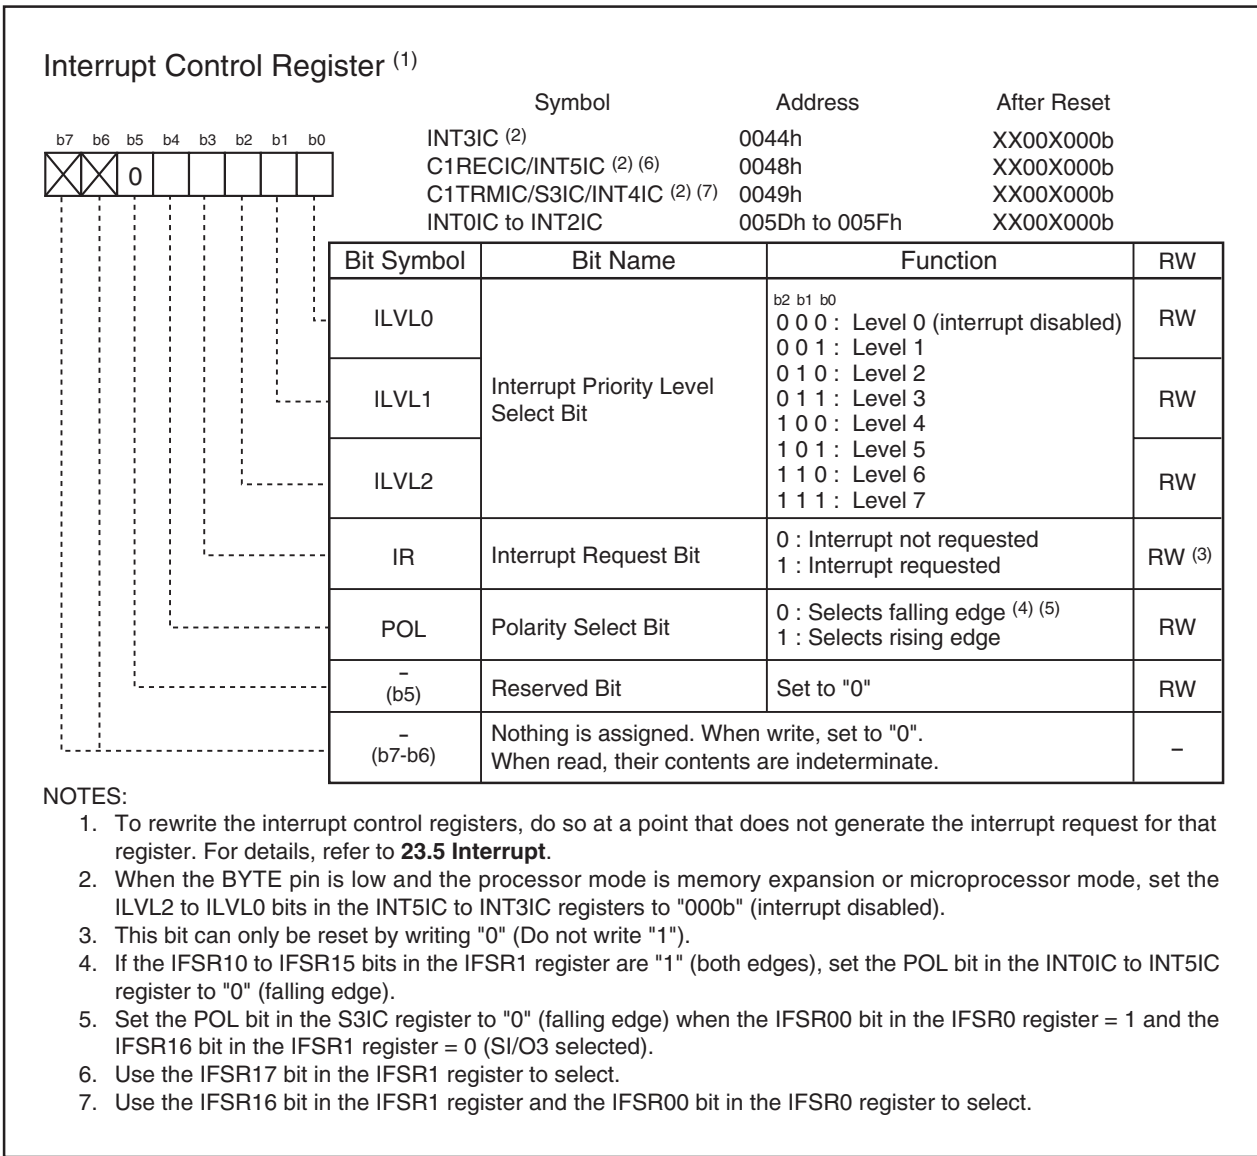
Interrupt Control Register $^{(1)}$

b7 b6 b5 b4 b3 b2 b1 b0

0

| Symbol | Address | After Reset |
|---|---|---|
| INT3IC $^{(2)}$ | 0044h | XX00X000b |
| C1RECIC/INT5IC $^{(2)(6)}$ | 0048h | XX00X000b |
| C1TRMIC/S3IC/INT4IC $^{(2)(7)}$ | 0049h | XX00X000b |
| INT0IC to INT2IC | 005Dh to 005Fh | XX00X000b |

| Bit Symbol | Bit Name | Function | RW |
|---|---|---|---|
| ILVL0 | Interrupt Priority Level Select Bit | b2 b1 b0<br>0 0 0 : Level 0 (interrupt disabled)<br>0 0 1 : Level 1<br>0 1 0 : Level 2<br>0 1 1 : Level 3<br>1 0 0 : Level 4<br>1 0 1 : Level 5<br>1 1 0 : Level 6<br>1 1 1 : Level 7 | RW |
| ILVL1 | | | RW |
| ILVL2 | | | RW |
| IR | Interrupt Request Bit | 0 : Interrupt not requested<br>1 : Interrupt requested | RW $^{(3)}$ |
| POL | Polarity Select Bit | 0 : Selects falling edge $^{(4)(5)}$<br>1 : Selects rising edge | RW |
| -<br>(b5) | Reserved Bit | Set to "0" | RW |
| -<br>(b7-b6) | Nothing is assigned. When write, set to "0".<br>When read, their contents are indeterminate. | | – |

NOTES:
1. To rewrite the interrupt control registers, do so at a point that does not generate the interrupt request for that register. For details, refer to **23.5 Interrupt**.
2. When the BYTE pin is low and the processor mode is memory expansion or microprocessor mode, set the ILVL2 to ILVL0 bits in the INT5IC to INT3IC registers to "000b" (interrupt disabled).
3. This bit can only be reset by writing "0" (Do not write "1").
4. If the IFSR10 to IFSR15 bits in the IFSR1 register are "1" (both edges), set the POL bit in the INT0IC to INT5IC register to "0" (falling edge).
5. Set the POL bit in the S3IC register to "0" (falling edge) when the IFSR00 bit in the IFSR0 register = 1 and the IFSR16 bit in the IFSR1 register = 0 (SI/O3 selected).
6. Use the IFSR17 bit in the IFSR1 register to select.
7. Use the IFSR16 bit in the IFSR1 register and the IFSR00 bit in the IFSR0 register to select.